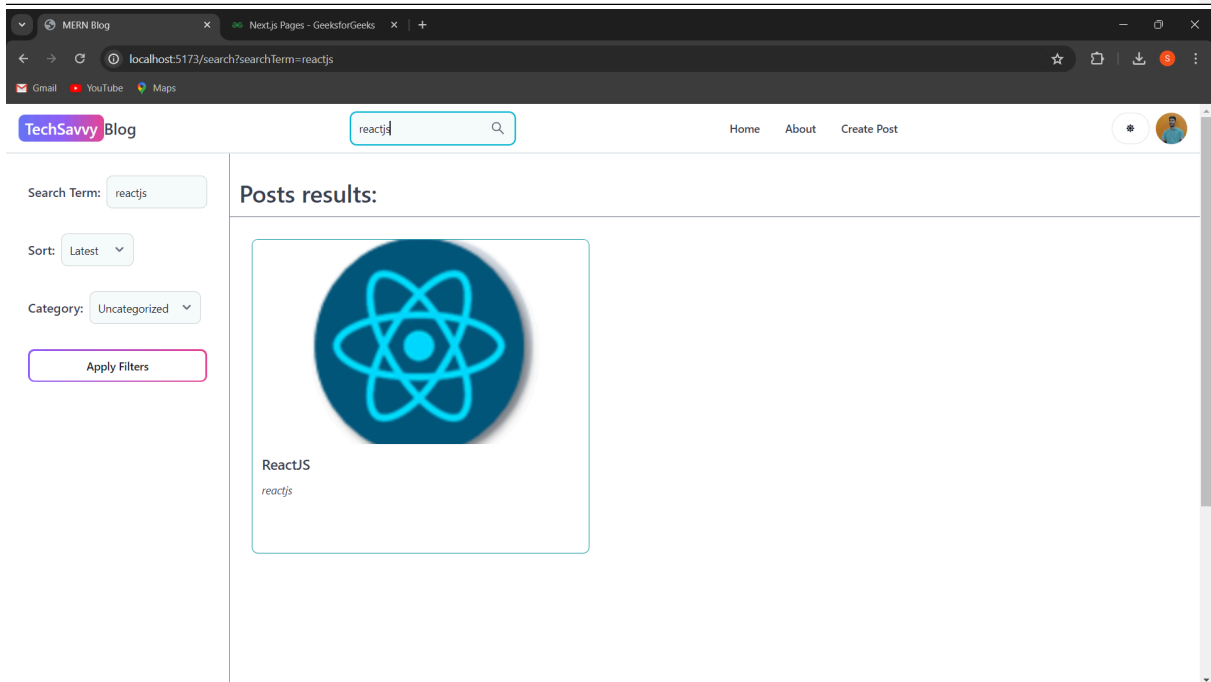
MERN Blog ×
Next.js Pages - GeeksforGeeks ×
+

localhost:5173/search?searchTerm=reactjs

S

Gmail YouTube Maps

TechSavvy Blog

reactjs

Home About Create Post

Search Term: reactjs

Sort: Latest

Category: Uncategorized

Apply Filters

Posts results:

ReactJS

reactjs